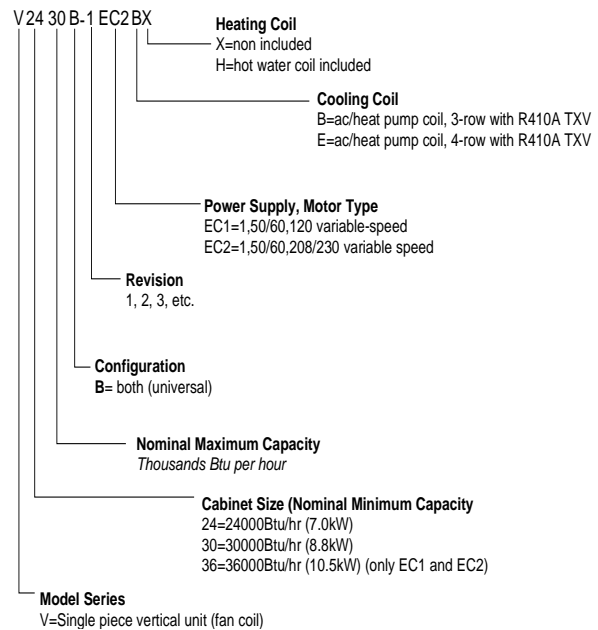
V 24 30 B-1 EC2 BX

Heating Coil
X=non included
H=hot water coil included

Cooling Coil
B=ac/heat pump coil, 3-row with R410A TXV
E=ac/heat pump coil, 4-row with R410A TXV

Power Supply, Motor Type
EC1=1,50/60,120 variable-speed
EC2=1,50/60,208/230 variable speed

Revision
1, 2, 3, etc.

Configuration
B= both (universal)

Nominal Maximum Capacity
Thousands Btu per hour

Cabinet Size (Nominal Minimum Capacity
24=24000Btu/hr (7.0kW)
30=30000Btu/hr (8.8kW)
36=36000Btu/hr (10.5kW) (only EC1 and EC2)

Model Series
V=Single piece vertical unit (fan coil)